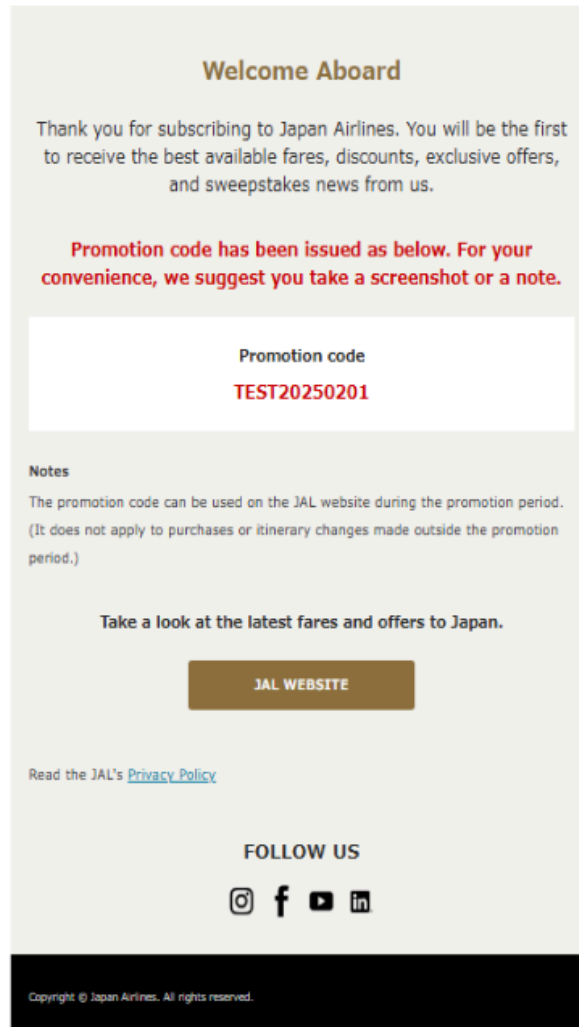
Welcome Aboard

Thank you for subscribing to Japan Airlines. You will be the first to receive the best available fares, discounts, exclusive offers, and sweepstakes news from us.

Promotion code has been issued as below. For your convenience, we suggest you take a screenshot or a note.

Promotion code

TEST20250201

Notes

The promotion code can be used on the JAL website during the promotion period. (It does not apply to purchases or itinerary changes made outside the promotion period.)

Take a look at the latest fares and offers to Japan.

JAL WEBSITE

Read the JAL's Privacy Policy

FOLLOW US

Copyright © Japan Airlines. All rights reserved.